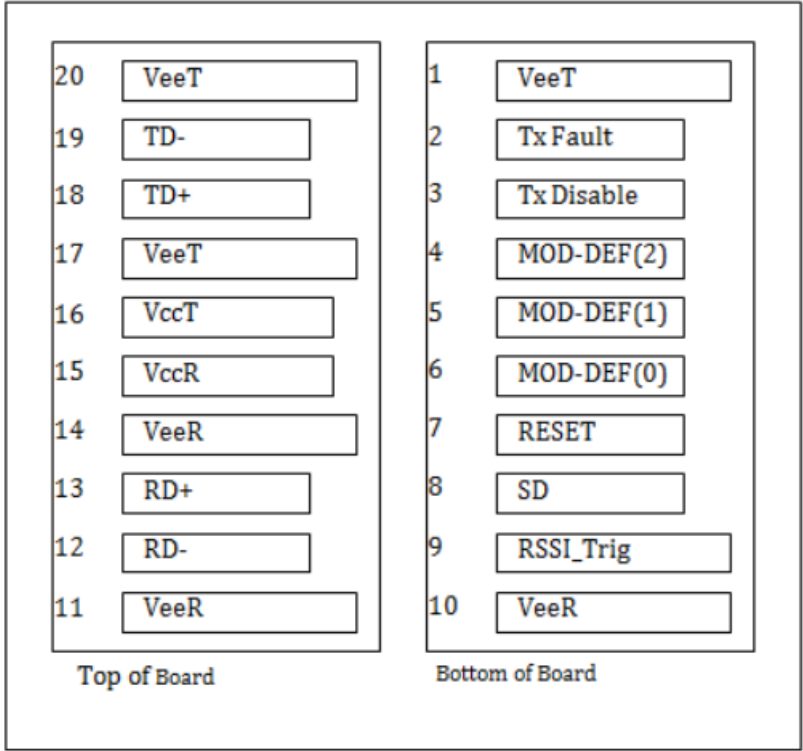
20 VeeT
19 TD-
18 TD+
17 VeeT
16 VccT
15 VccR
14 VeeR
13 RD+
12 RD-
11 VeeR

Top of Board

1 VeeT
2 Tx Fault
3 Tx Disable
4 MOD-DEF(2)
5 MOD-DEF(1)
6 MOD-DEF(0)
7 RESET
8 SD
9 RSSI_Trig
10 VeeR

Bottom of Board